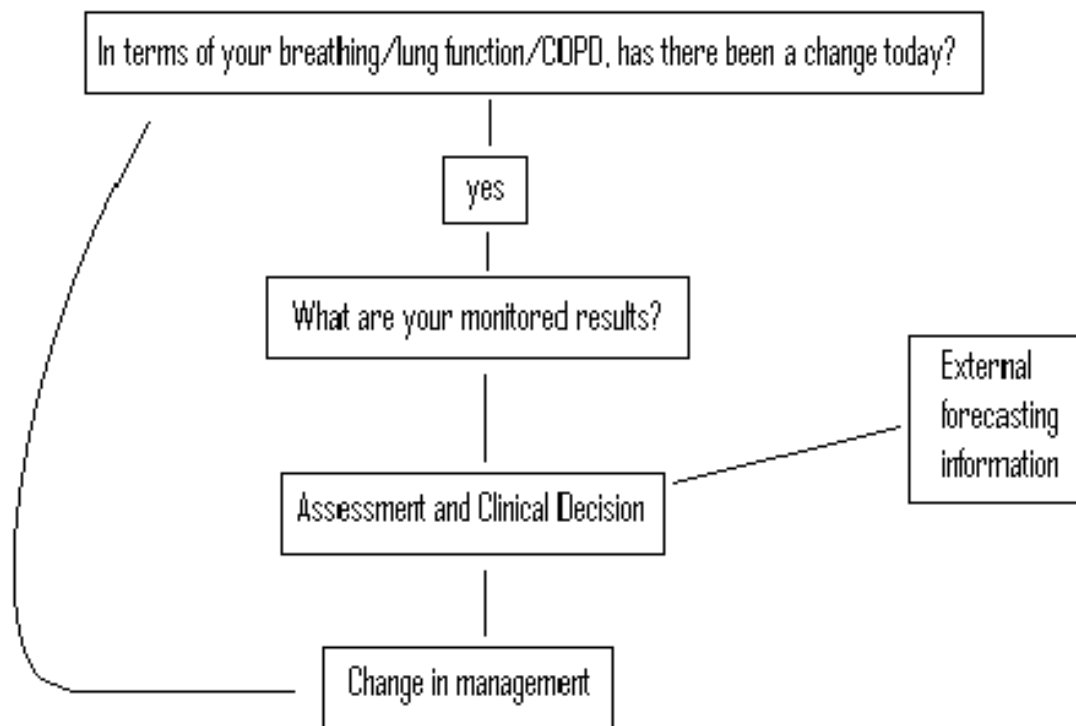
In terms of your breathing/lung function/COPD, has there been a change today?

yes

What are your monitored results?

External forecasting information

Assessment and Clinical Decision

Change in management